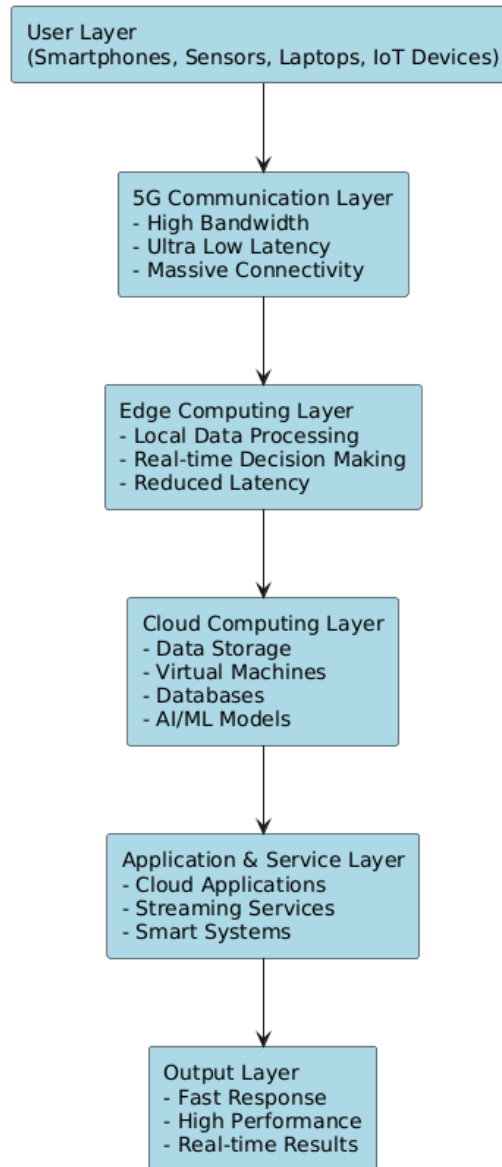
User Layer
(Smartphones, Sensors, Laptops, IoT Devices)

5G Communication Layer
- High Bandwidth
- Ultra Low Latency
- Massive Connectivity

Edge Computing Layer
- Local Data Processing
- Real-time Decision Making
- Reduced Latency

Cloud Computing Layer
- Data Storage
- Virtual Machines
- Databases
- AI/ML Models

Application & Service Layer
- Cloud Applications
- Streaming Services
- Smart Systems

Output Layer
- Fast Response
- High Performance
- Real-time Results